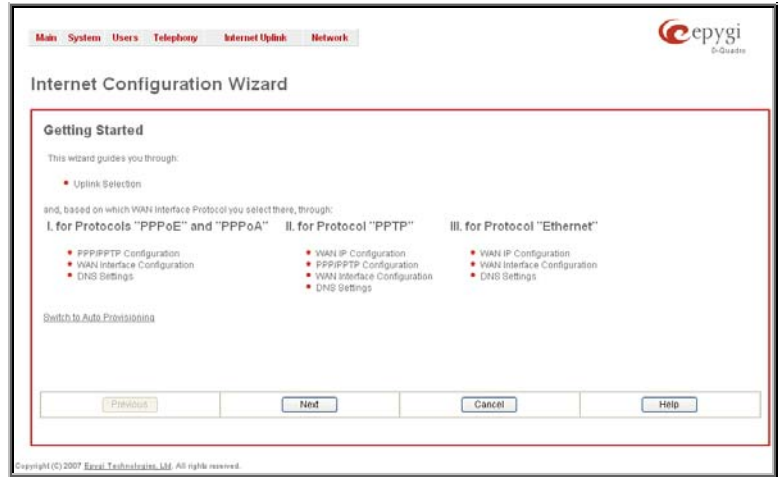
Main System Users Telephony Internet Uplink Network

epygi
0-Quadro

Internet Configuration Wizard

Getting Started

This wizard guides you through:

• Uplink Selection

and, based on which WAN Interface Protocol you select there, through:

I. for Protocols "PPPoE" and "PPPoA"

• PPP/PPTP Configuration
• WAN Interface Configuration
• DNS Settings

II. for Protocol "PPTP"

• WAN IP Configuration
• PPP/PPTP Configuration
• WAN Interface Configuration
• DNS Settings

III. for Protocol "Ethernet"

• WAN IP Configuration
• WAN Interface Configuration
• DNS Settings

Switch to Auto Provisioning

Previous Next Cancel Help

Copyright (C) 2007 Epygi Technologies, Ltd. All rights reserved.